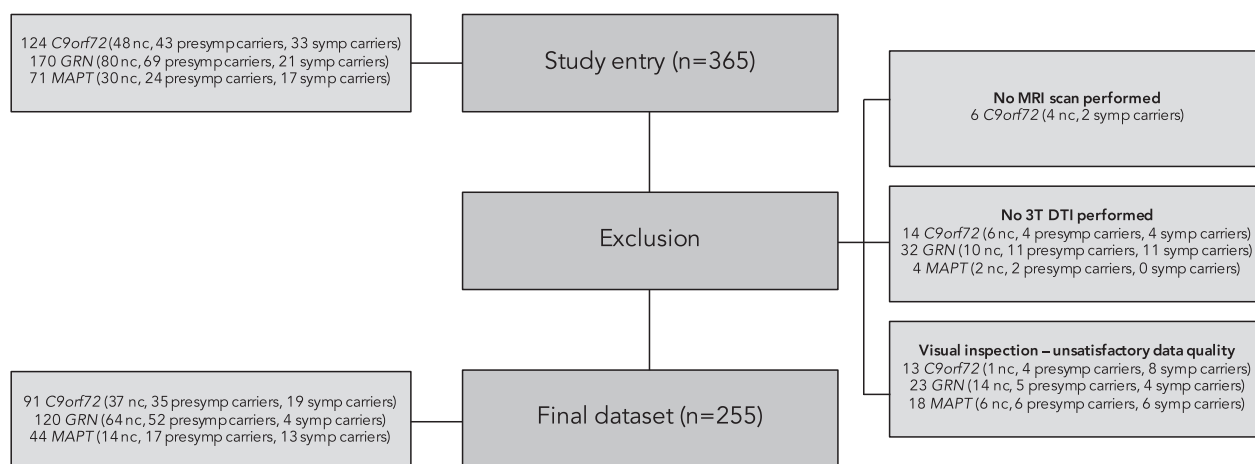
124 *C9orf72* (48 nc, 43 presymp carriers, 33 symp carriers)
170 *GRN* (80 nc, 69 presymp carriers, 21 symp carriers)
71 *MAPT* (30 nc, 24 presymp carriers, 17 symp carriers)

Study entry (n=365)

No MRI scan performed
6 *C9orf72* (4 nc, 2 symp carriers)

Exclusion

No 3T DTI performed
14 *C9orf72* (6 nc, 4 presymp carriers, 4 symp carriers)
32 *GRN* (10 nc, 11 presymp carriers, 11 symp carriers)
4 *MAPT* (2 nc, 2 presymp carriers, 0 symp carriers)

Visual inspection – unsatisfactory data quality
13 *C9orf72* (1 nc, 4 presymp carriers, 8 symp carriers)
23 *GRN* (14 nc, 5 presymp carriers, 4 symp carriers)
18 *MAPT* (6 nc, 6 presymp carriers, 6 symp carriers)

91 *C9orf72* (37 nc, 35 presymp carriers, 19 symp carriers)
120 *GRN* (64 nc, 52 presymp carriers, 4 symp carriers)
44 *MAPT* (14 nc, 17 presymp carriers, 13 symp carriers)

Final dataset (n=255)